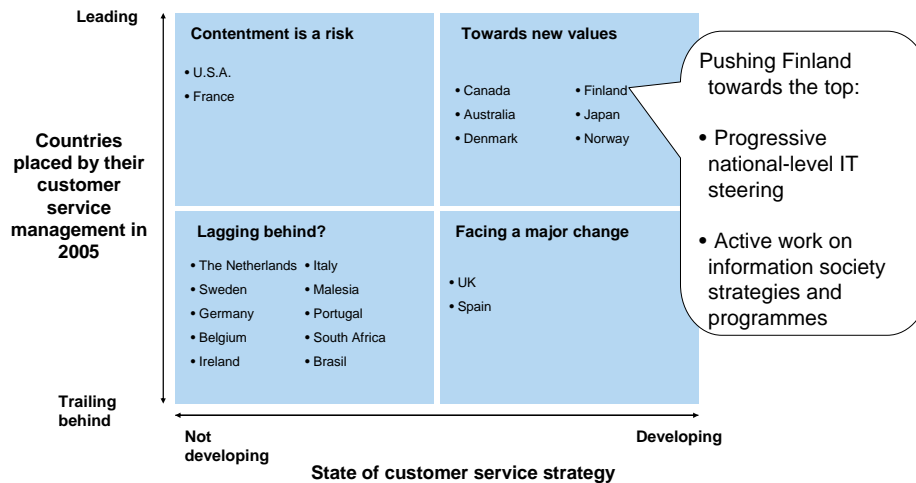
Leading

Countries placed by their customer service management in 2005

Trailing behind

Contentment is a risk

• U.S.A.
• France

Towards new values

• Canada
• Australia
• Denmark

• Finland
• Japan
• Norway

Pushing Finland towards the top:

• Progressive national-level IT steering

• Active work on information society strategies and programmes

Lagging behind?

• The Netherlands
• Sweden
• Germany
• Belgium
• Ireland

• Italy
• Malesia
• Portugal
• South Africa
• Brasil

Facing a major change

• UK
• Spain

Not developing

Developing

State of customer service strategy